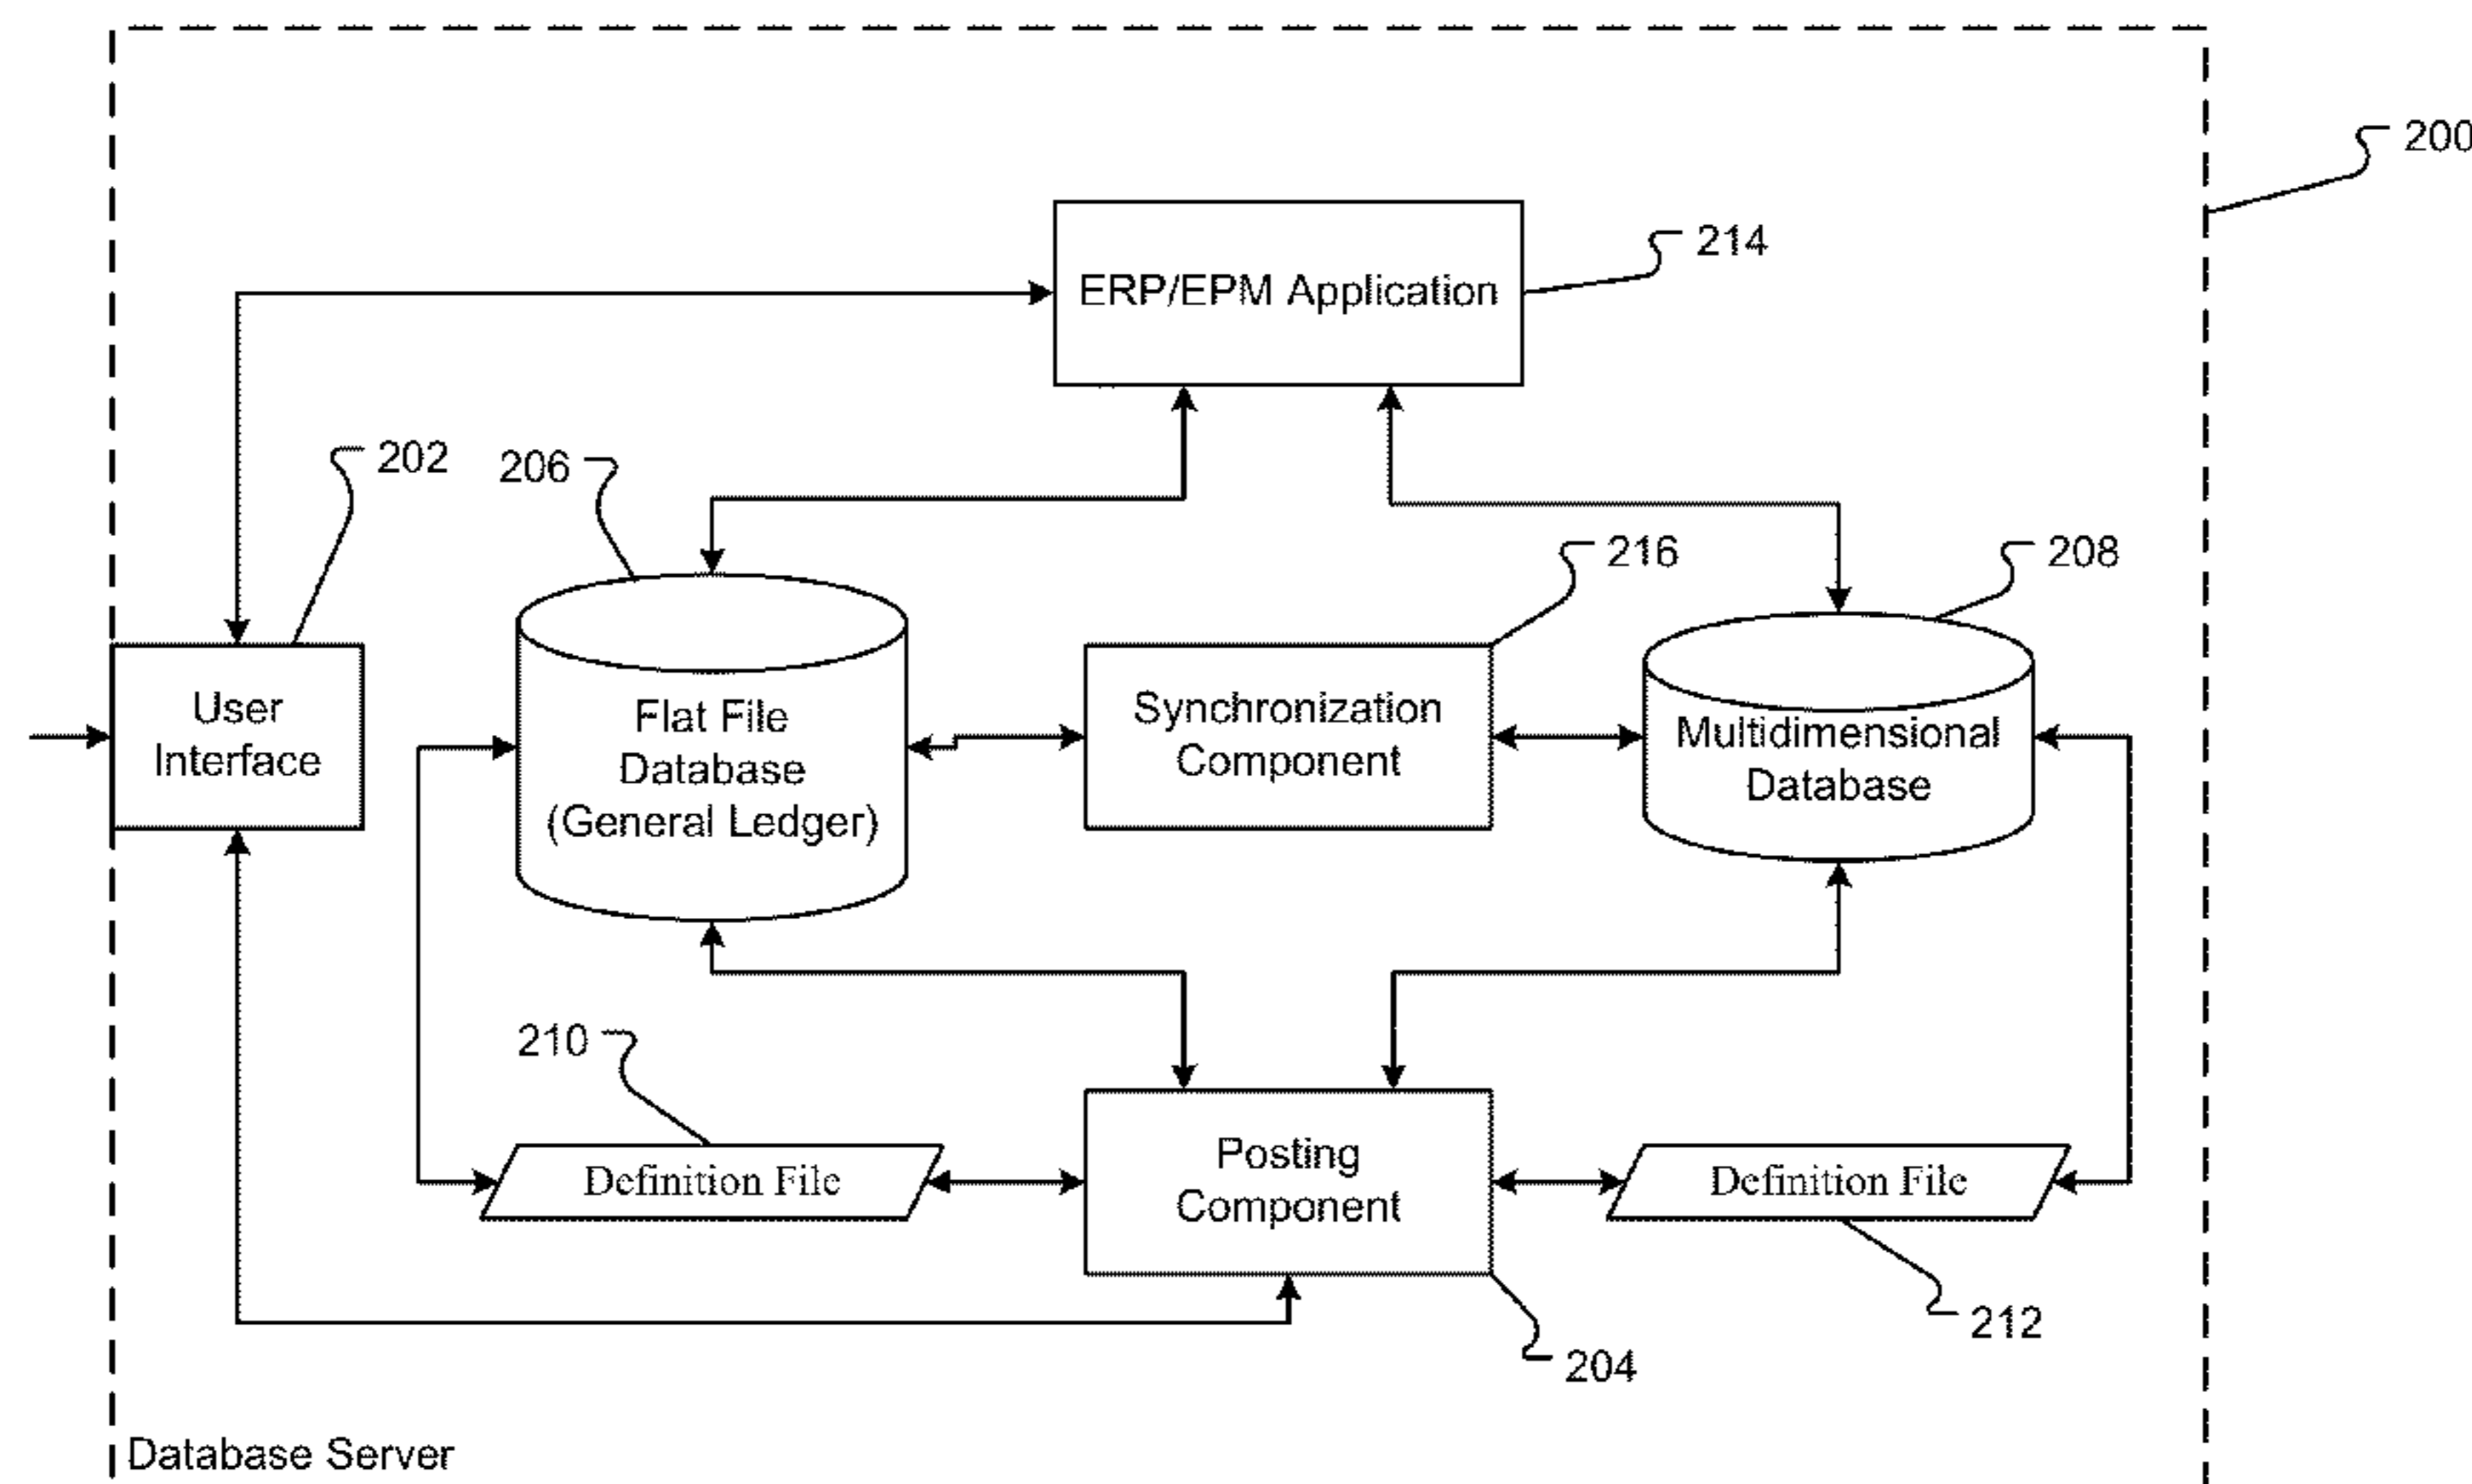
200

214

ERP/EPM Application

202

206

216

208

User Interface

Flat File Database (General Ledger)

Synchronization Component

Multidimensional Database

210

Definition File

Posting Component

Definition File

212

204

Database Server